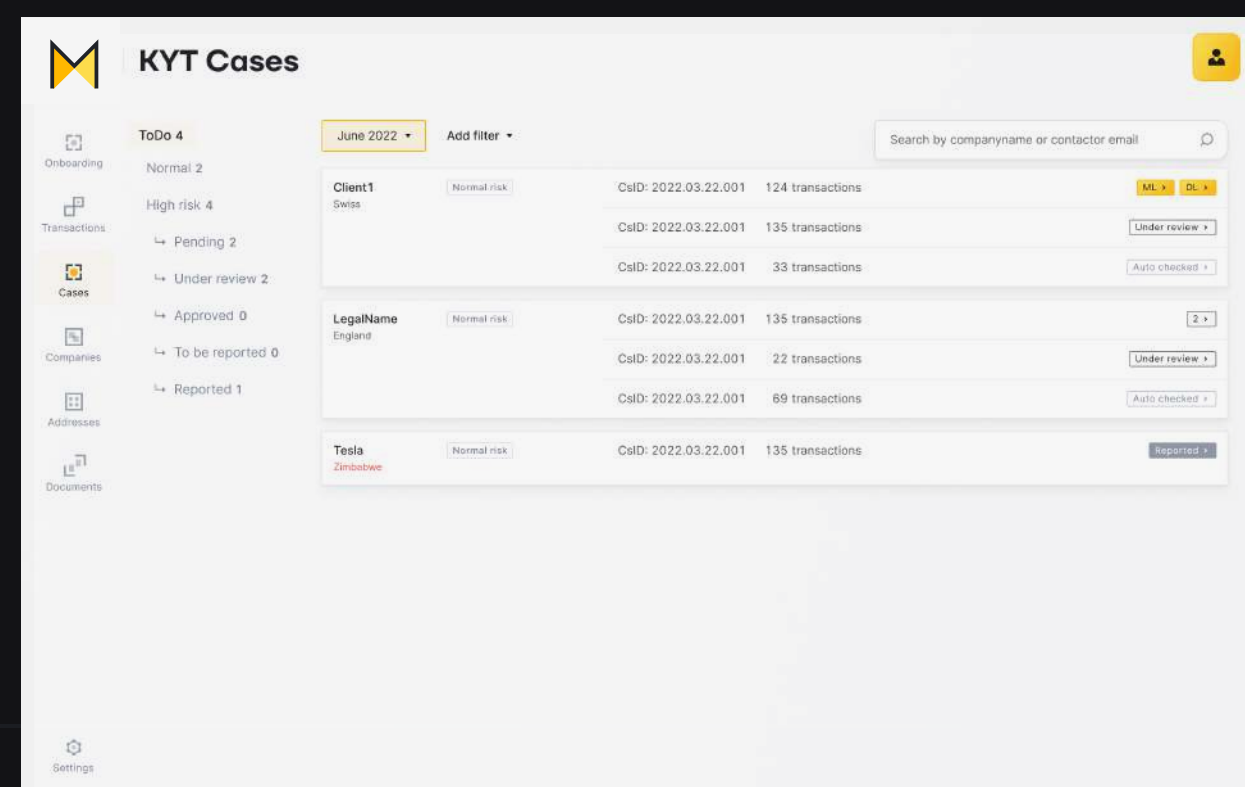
KYT Cases

Onboarding
Transactions
Cases
Companies
Addresses
Documents

ToDo 4
Normal 2
High risk 4
↳ Pending 2
↳ Under review 2
↳ Approved 0
↳ To be reported 0
↳ Reported 1

June 2022 ▾
Add filter ▾
Search by companyname or contactor email

| | | | | |
|---|---|---|---|---|
| Client1 Swiss | Normal risk | CsID: 2022.03.22.001 | 124 transactions | ML › DL › |
| | | CsID: 2022.03.22.001 | 135 transactions | Under review › |
| | | CsID: 2022.03.22.001 | 33 transactions | Auto checked › |
| LegalName England | Normal risk | CsID: 2022.03.22.001 | 135 transactions | 2 › |
| | | CsID: 2022.03.22.001 | 22 transactions | Under review › |
| | | CsID: 2022.03.22.001 | 69 transactions | Auto checked › |
| Tesla Zimbabwe | Normal risk | CsID: 2022.03.22.001 | 135 transactions | Reported › |

Settings